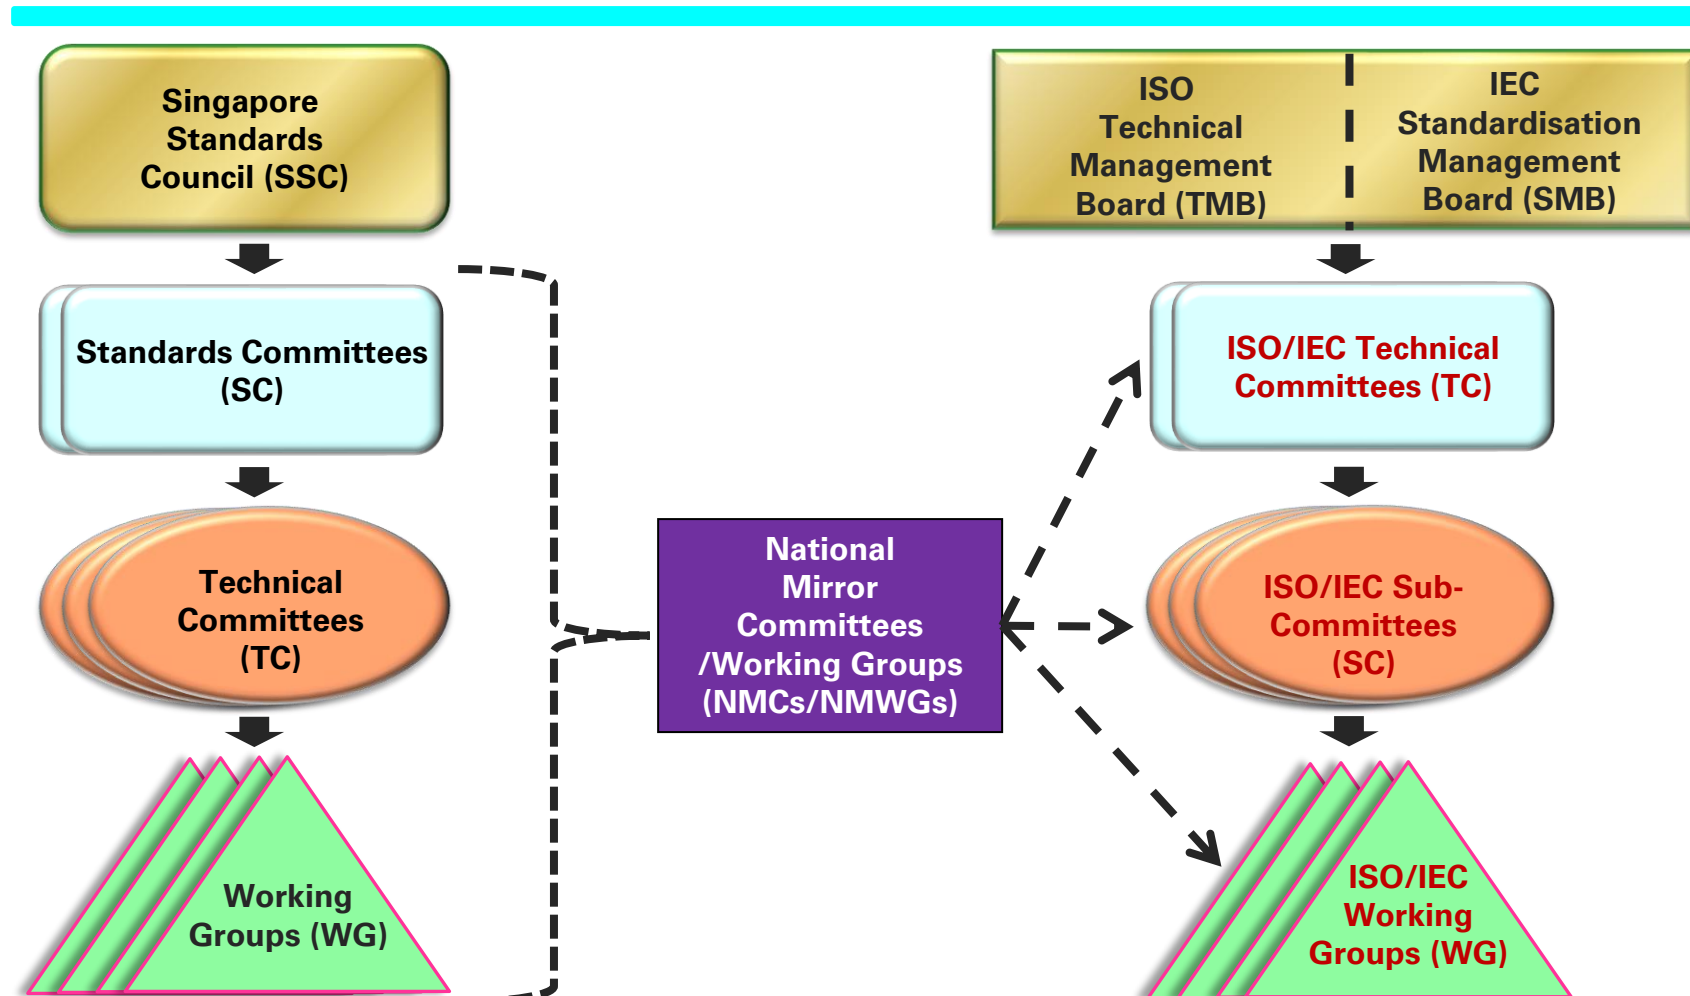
Singapore Standards Council (SSC)

Standards Committees (SC)

Technical Committees (TC)

Working Groups (WG)

National Mirror Committees /Working Groups (NMCs/NMWGs)

ISO Technical Management Board (TMB)

IEC Standardisation Management Board (SMB)

ISO/IEC Technical Committees (TC)

ISO/IEC Sub-Committees (SC)

ISO/IEC Working Groups (WG)